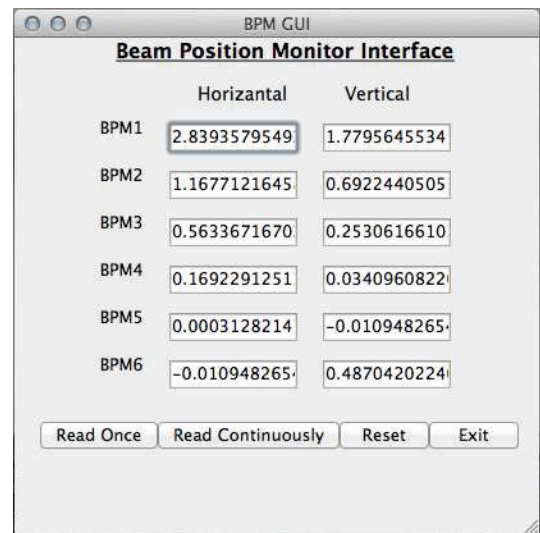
BPM GUI

Beam Position Monitor Interface

| | Horizantal | Vertical |
|---|---|---|
| BPM1 | 2.8393579549 | 1.7795645534 |
| BPM2 | 1.1677121645 | 0.6922440505 |
| BPM3 | 0.5633671670 | 0.2530616610 |
| BPM4 | 0.1692291251 | 0.0340960822 |
| BPM5 | 0.0003128214 | -0.010948265 |
| BPM6 | -0.010948265 | 0.48704202224 |

Read Once | Read Continuously | Reset | Exit